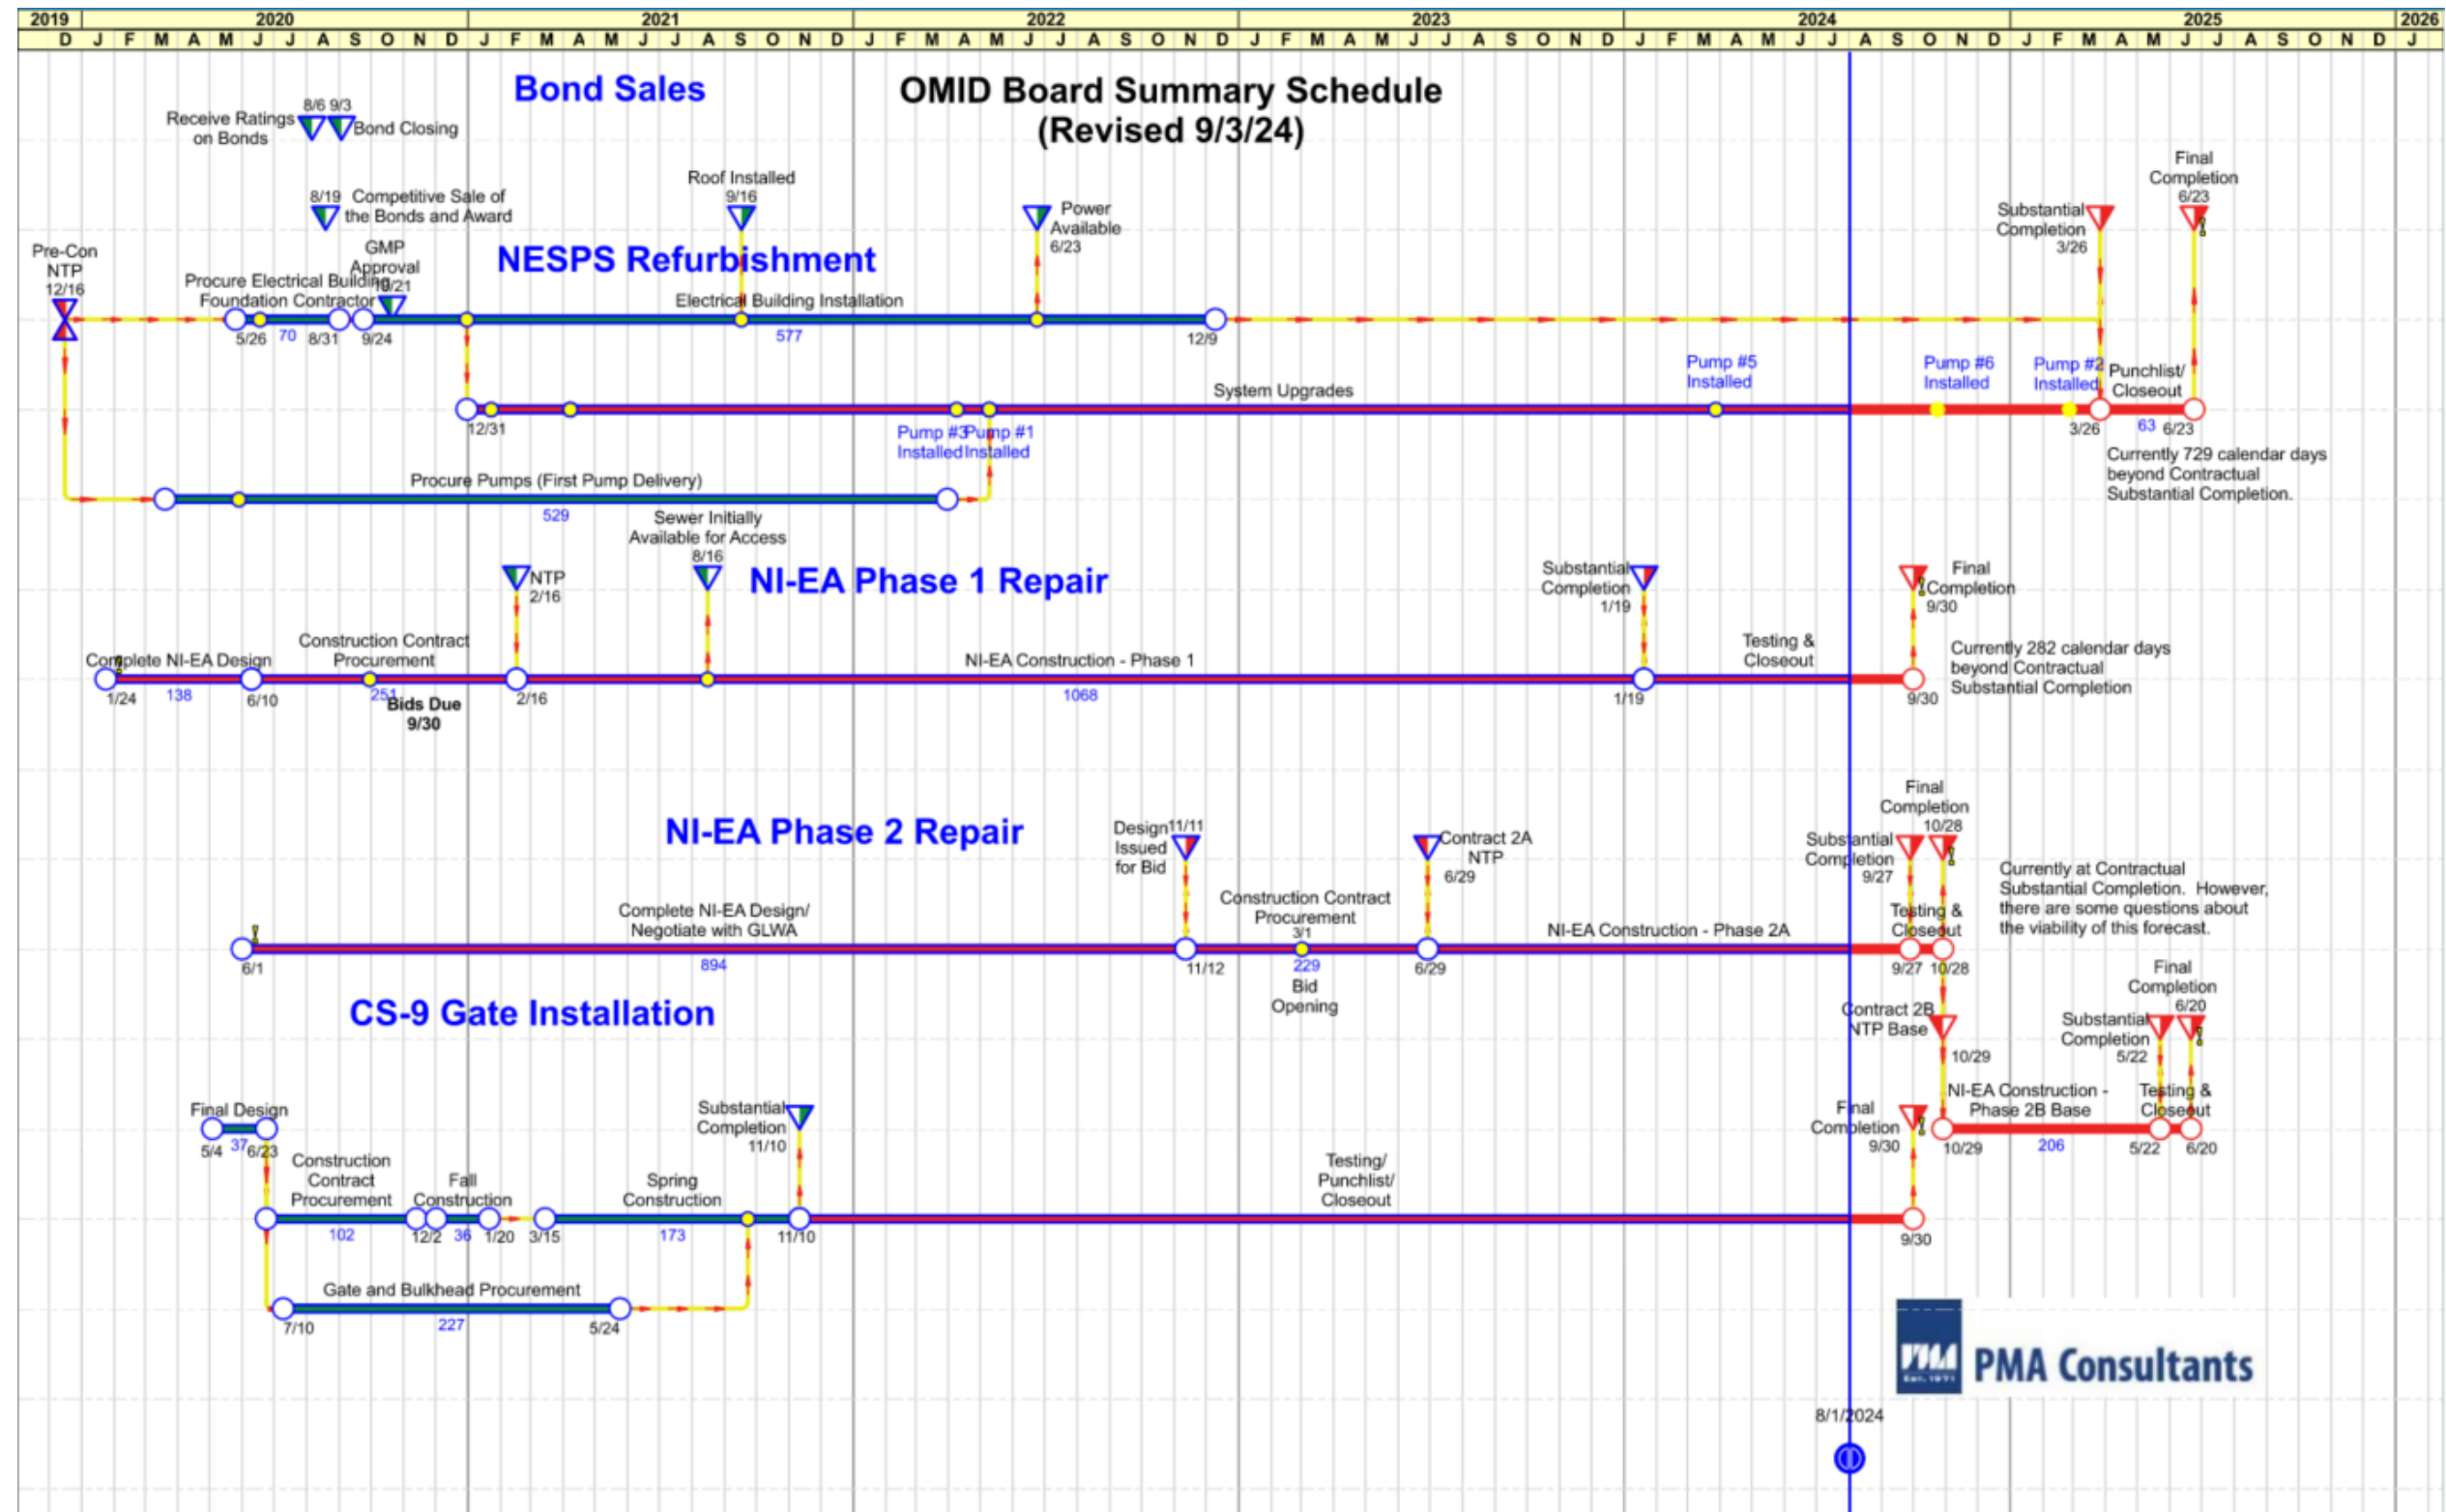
| 2019 | 2020 | 2021 | 2022 | 2023 | 2024 | 2025 | 2026 |
|---|---|---|---|---|---|---|---|
| D | J F M A M J J A S O N D | J F M A M J J A S O N D | J F M A M J J A S O N D | J F M A M J J A S O N D | J F M A M J J A S O N D | J F M A M J J A S O N D | J |

OMID Board Summary Schedule
(Revised 9/3/24)

Bond Sales

Receive Ratings on Bonds 8/6 9/3 Bond Closing

8/19 Competitive Sale of the Bonds and Award

NESPS Refurbishment

Pre-Con NTP 12/16

Procure Electrical Building Foundation Contractor

GMP Approval 9/21

5/26 70 8/31 9/24

Roof Installed 9/16

Electrical Building Installation

577

Power Available 6/23

12/9

Substantial Completion 3/26

Final Completion 6/23

System Upgrades

12/31

Pump #3 Installed

Pump #1 Installed

Pump #5 Installed

Pump #6 Installed

Pump #2 Installed

Punchlist/ Closeout

3/26 63 6/23

Currently 729 calendar days beyond Contractual Substantial Completion.

Procure Pumps (First Pump Delivery)

529

Sewer Initially Available for Access 8/16

NI-EA Phase 1 Repair

NTP 2/16

Complete NI-EA Design

Construction Contract Procurement

1/24 138 6/10 251 Bids Due 9/30 2/16

NI-EA Construction - Phase 1

1068

Substantial Completion 1/19

1/19

Testing & Closeout

Final Completion 9/30

9/30

Currently 282 calendar days beyond Contractual Substantial Completion

NI-EA Phase 2 Repair

Design Issued for Bid 11/11

Complete NI-EA Design/ Negotiate with GLWA

6/1 894 11/12

Construction Contract Procurement

3/1 229 Bid Opening

Contract 2A NTP 6/29

6/29

NI-EA Construction - Phase 2A

Substantial Completion 9/27

Final Completion 10/28

Testing & Closeout

9/27 10/28

Currently at Contractual Substantial Completion. However, there are some questions about the viability of this forecast.

CS-9 Gate Installation

Contract 2B NTP Base 10/29

NI-EA Construction - Phase 2B Base

10/29 206 5/22 6/20

Substantial Completion 5/22

Final Completion 6/20

Testing & Closeout

Final Design

5/4 37 6/23

Construction Contract Procurement

102

Fall Construction

12/2 36 1/20 3/15

Spring Construction

173

Substantial Completion 11/10

11/10

Testing/ Punchlist/ Closeout

Final Completion 9/30

9/30

Gate and Bulkhead Procurement

7/10 227 5/24

PMA Consultants

8/1/2024